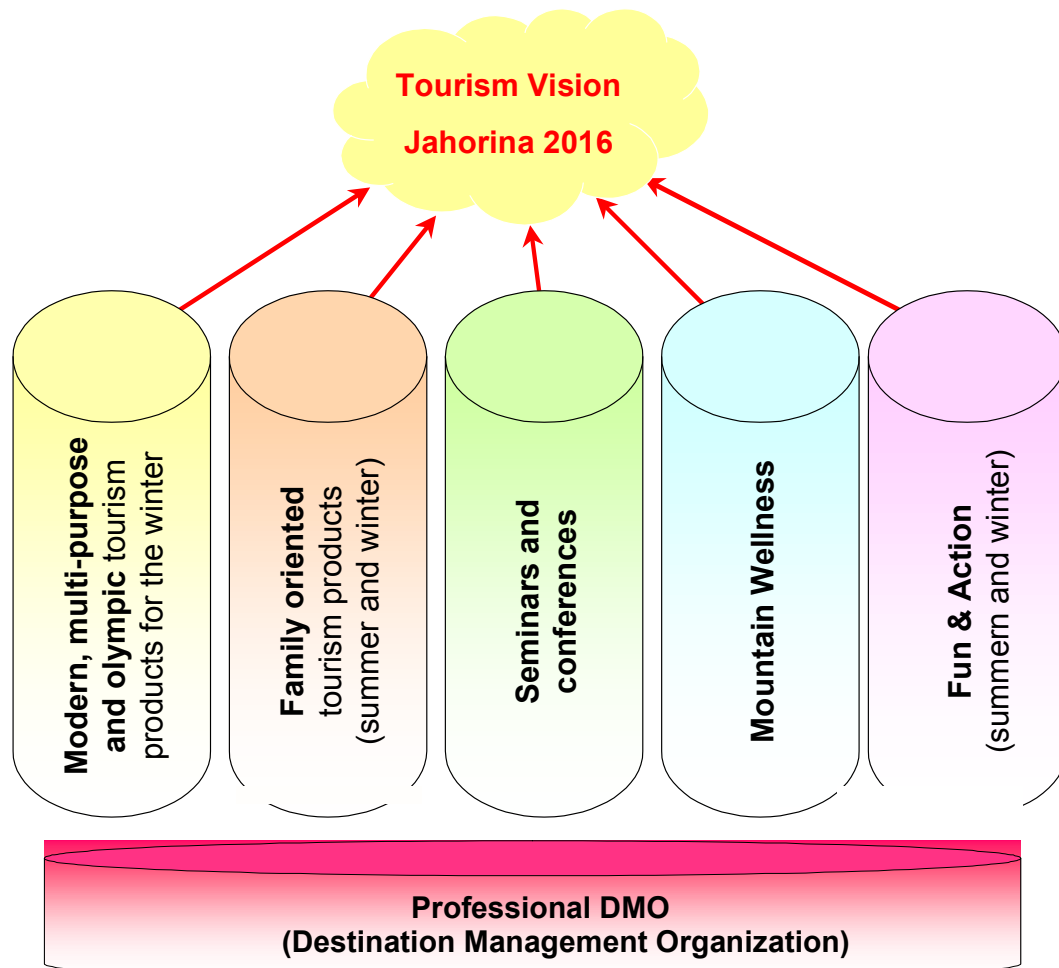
Tourism Vision
Jahorina 2016

Modern, multi-purpose and olympic tourism products for the winter

Family oriented tourism products (summer and winter)

Seminars and conferences

Mountain Wellness

Fun & Action (summern and winter)

Professional DMO
(Destination Management Organization)